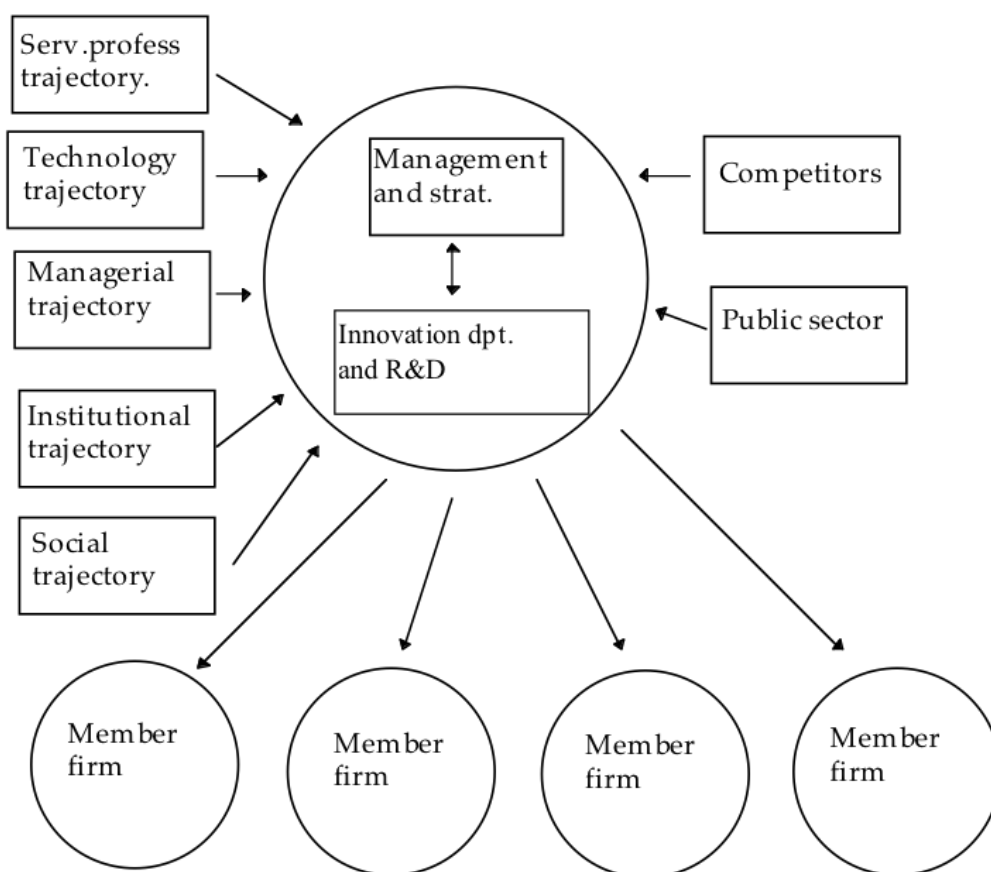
Serv.profess trajectory.

Technology trajectory

Managerial trajectory

Institutional trajectory

Social trajectory

Management and strat.

Innovation dpt. and R&D

Competitors

Public sector

Member firm

Member firm

Member firm

Member firm